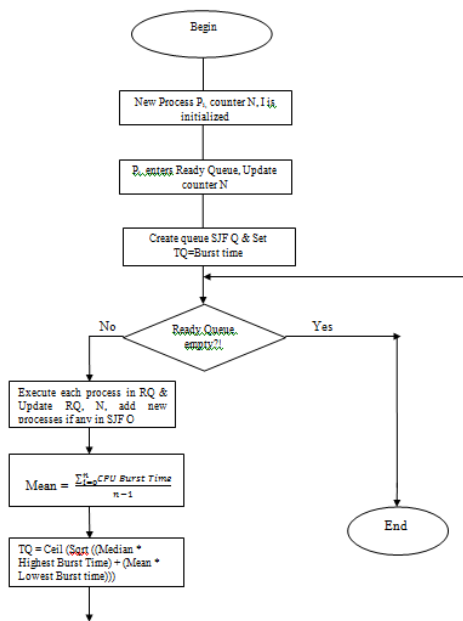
Begin

New Process $P_i$, counter N, I is initialized

$P_i$ enters Ready Queue, Update counter N

Create queue SJF Q & Set TQ=Burst time

No

Ready Queue empty?!

Yes

Execute each process in RQ & Update RQ, N, add new processes if any in SJF Q

Mean = $\frac{\sum_{i=0}^{n} CPU\ Burst\ Time}{n-1}$

End

TQ = Ceil (Sqrt ((Median * Highest Burst Time) + (Mean * Lowest Burst time)))